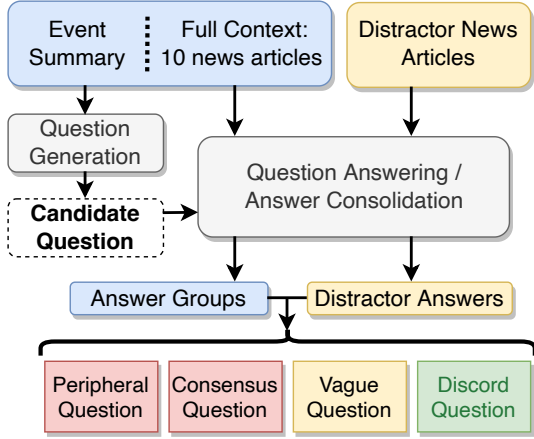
Event Summary

Full Context: 10 news articles

Distractor News Articles

Question Generation

Candidate Question

Question Answering / Answer Consolidation

Answer Groups

Distractor Answers

Peripheral Question

Consensus Question

Vague Question

Discord Question